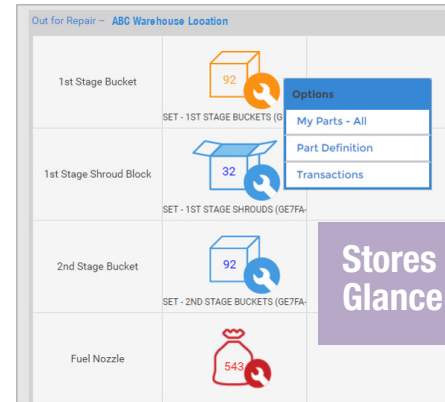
Out for Repair – ABC Warehouse Location

1st Stage Bucket

92

SET - 1ST STAGE BUCKETS (G

Options

My Parts - All

Part Definition

Transactions

1st Stage Shroud Block

32

SET - 1ST STAGE SHROUDS (GE7FA-

2nd Stage Bucket

92

SET - 2ND STAGE BUCKETS (GE7FA-

Stores Glance

Fuel Nozzle

543